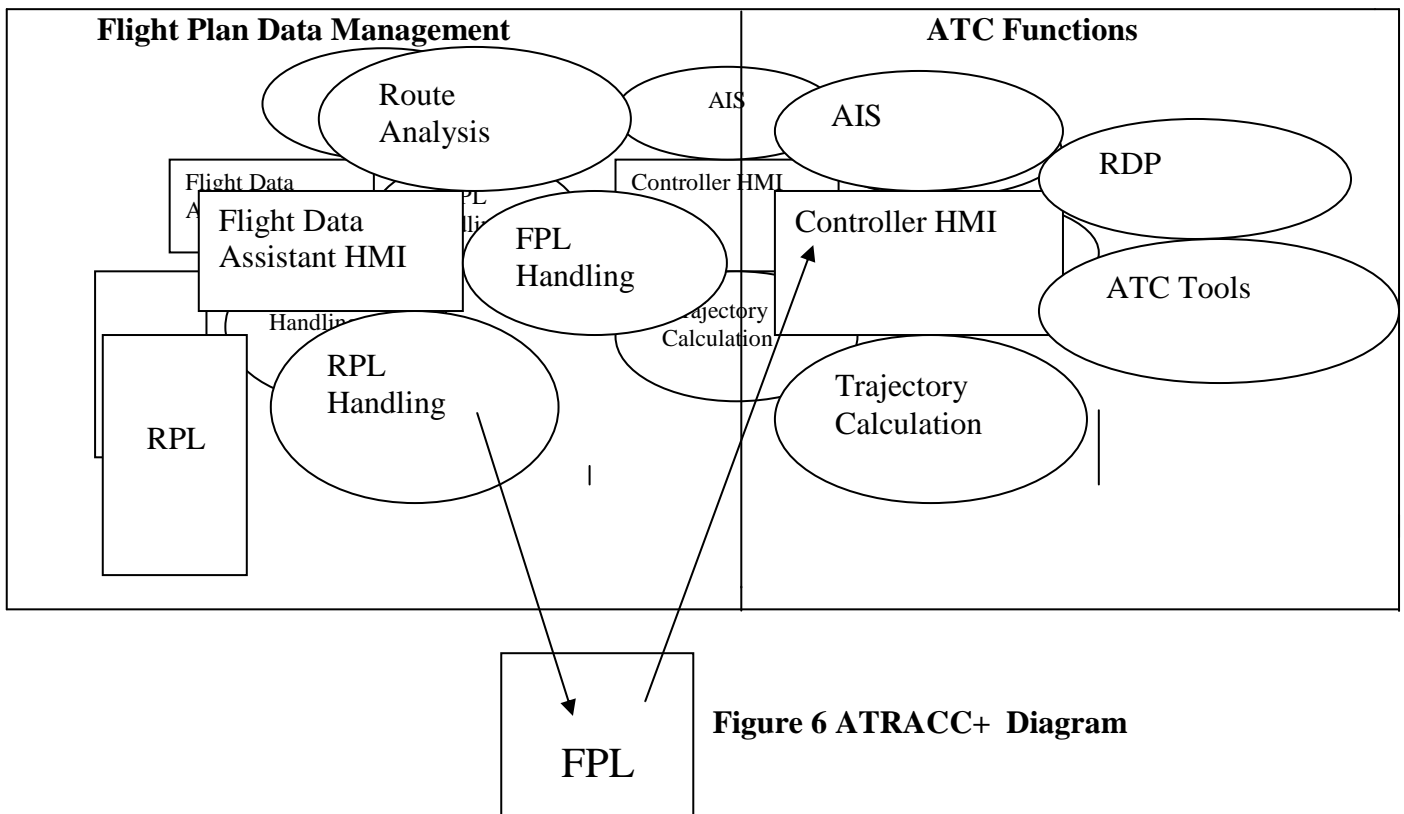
Flight Plan Data Management

ATC Functions

Route Analysis

AIS

AIS

RDP

Flight Data A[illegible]

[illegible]PL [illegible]

Controller HMI

Flight Data Assistant HMI

FPL Handling

Controller HMI

ATC Tools

Handling

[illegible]ajectory Calculation

RPL Handling

Trajectory Calculation

RPL

FPL

Figure 6 ATRACC+ Diagram